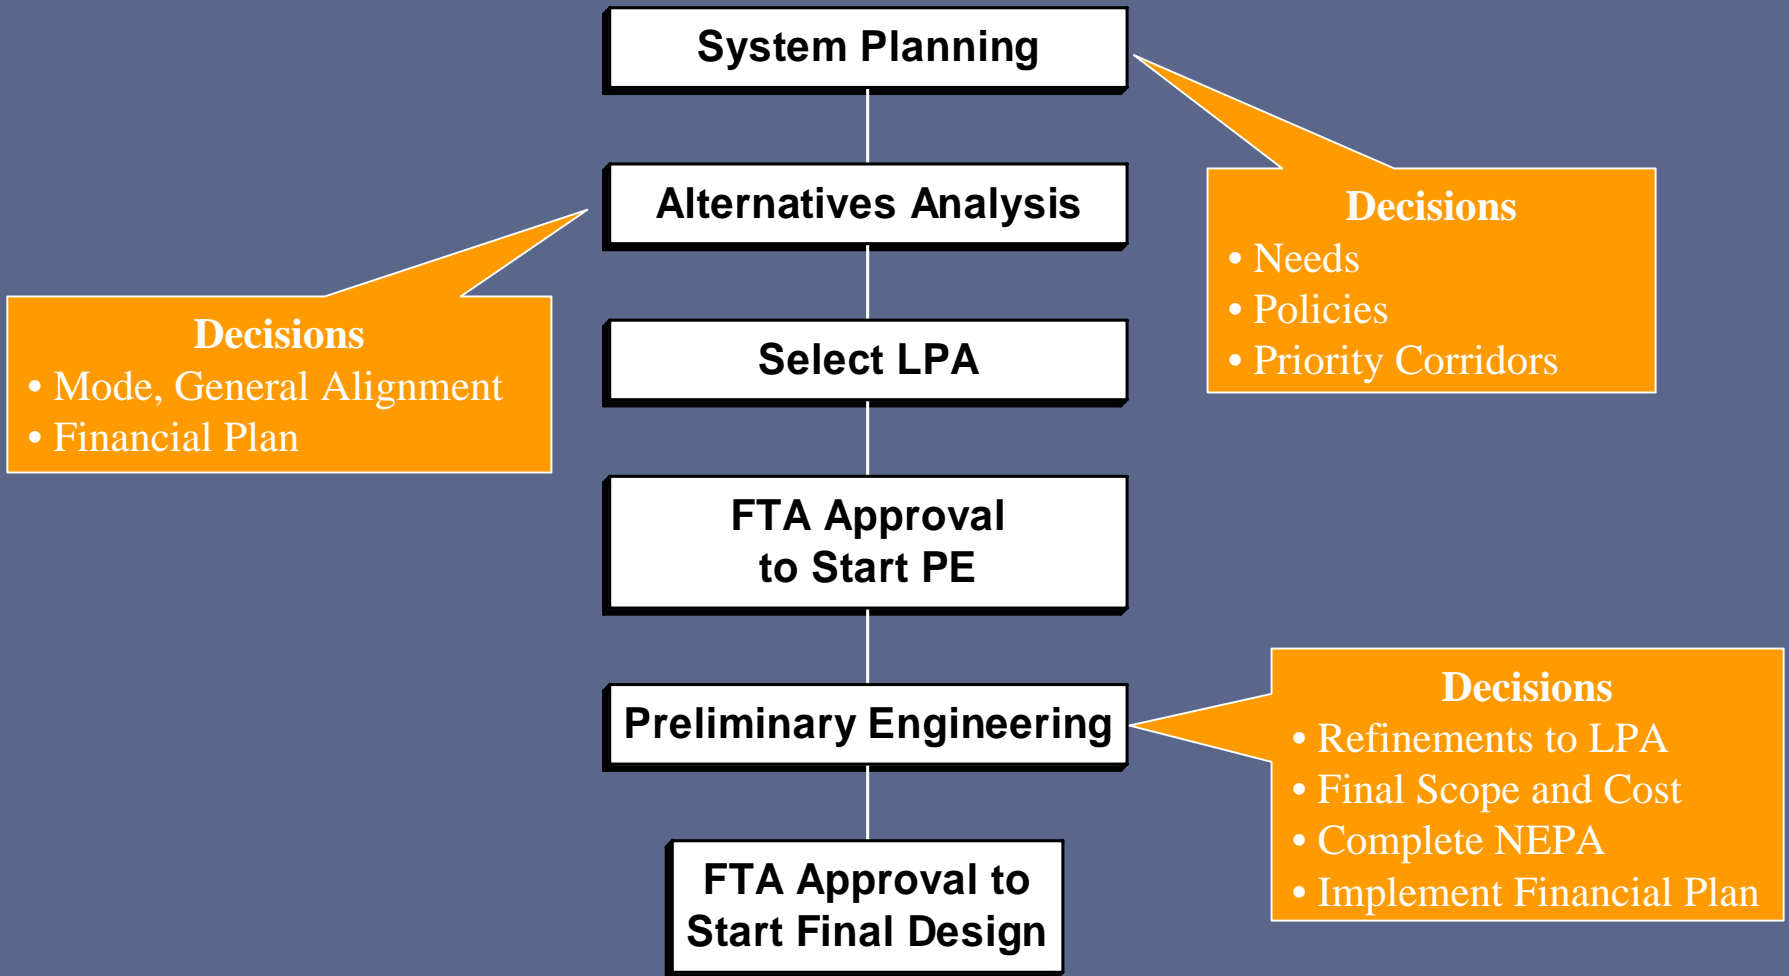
System Planning

Decisions
• Needs
• Policies
• Priority Corridors

Alternatives Analysis

Decisions
• Mode, General Alignment
• Financial Plan

Select LPA

FTA Approval to Start PE

Preliminary Engineering

Decisions
• Refinements to LPA
• Final Scope and Cost
• Complete NEPA
• Implement Financial Plan

FTA Approval to Start Final Design